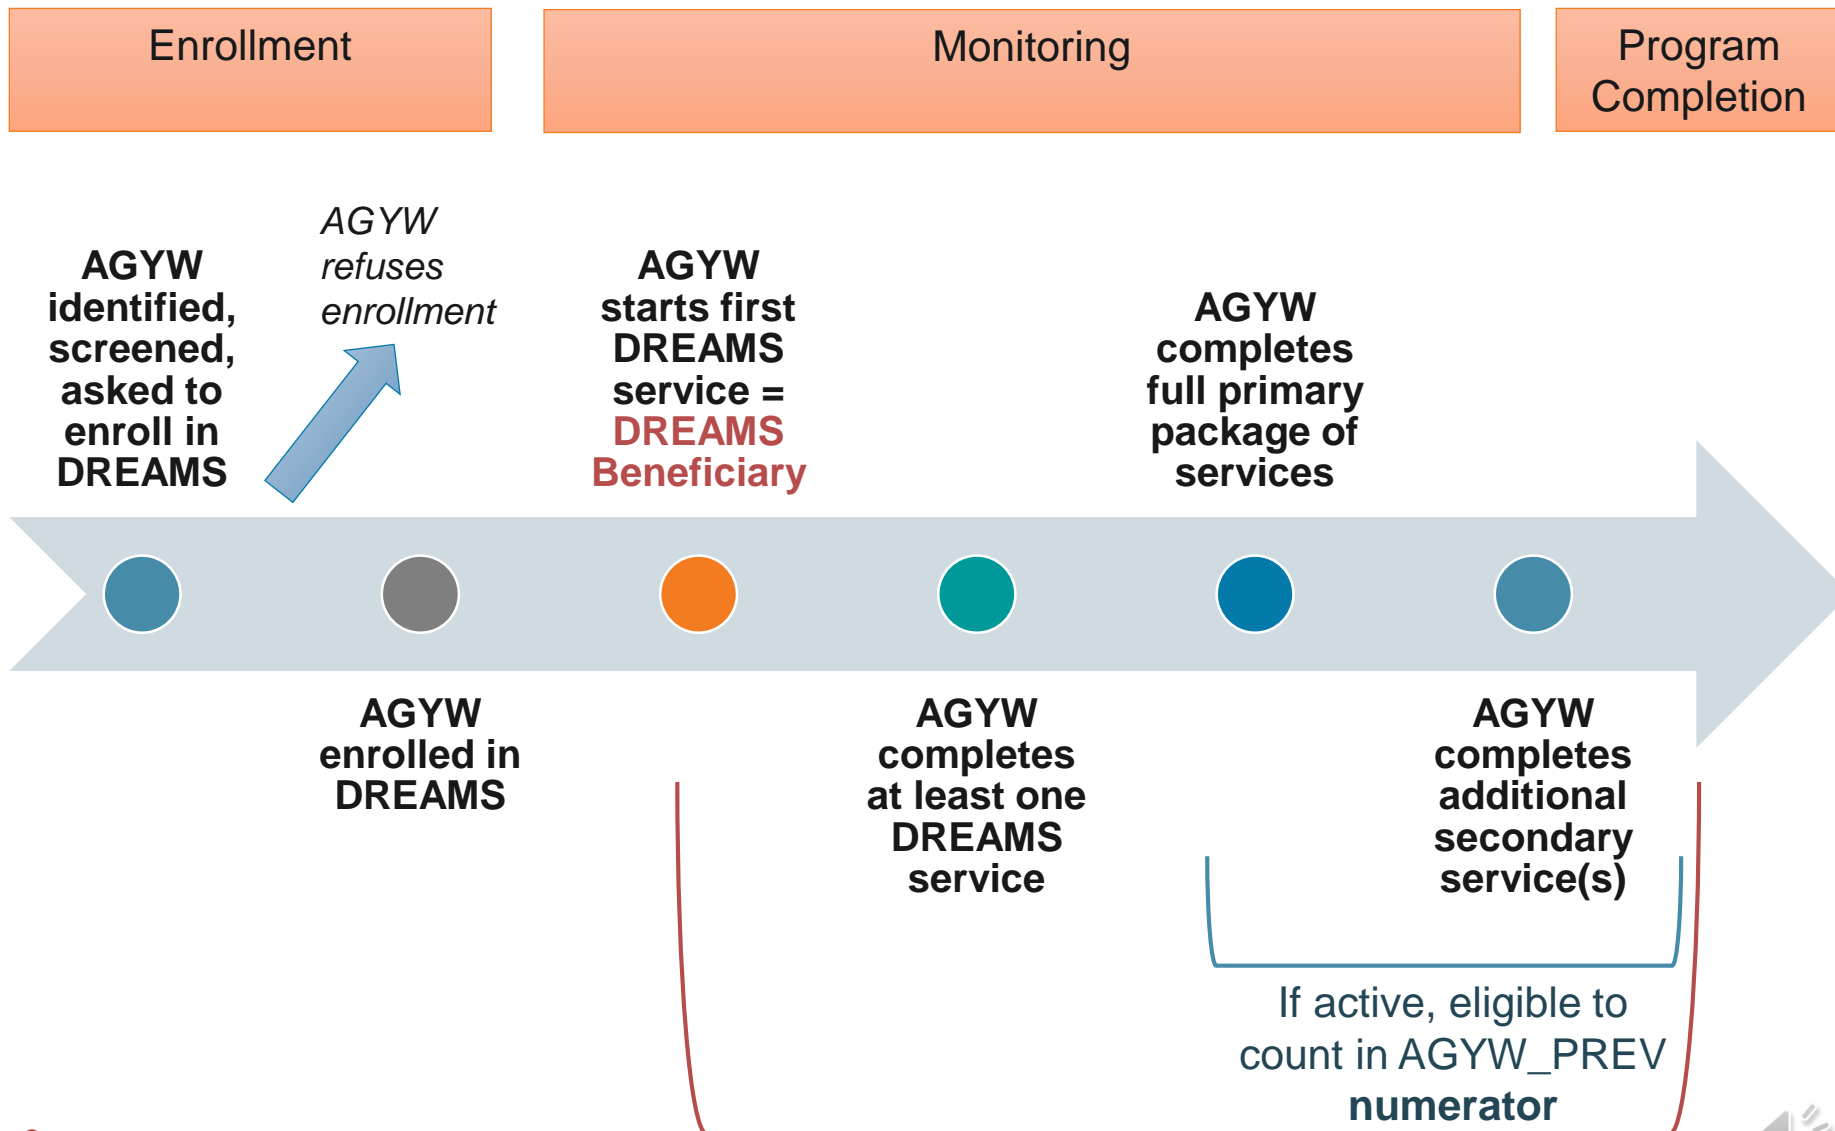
Enrollment

Monitoring

Program Completion

AGYW identified, screened, asked to enroll in DREAMS

AGYW refuses enrollment

AGYW starts first DREAMS service = DREAMS Beneficiary

AGYW completes full primary package of services

AGYW enrolled in DREAMS

AGYW completes at least one DREAMS service

AGYW completes additional secondary service(s)

If active, eligible to count in AGYW_PREV numerator